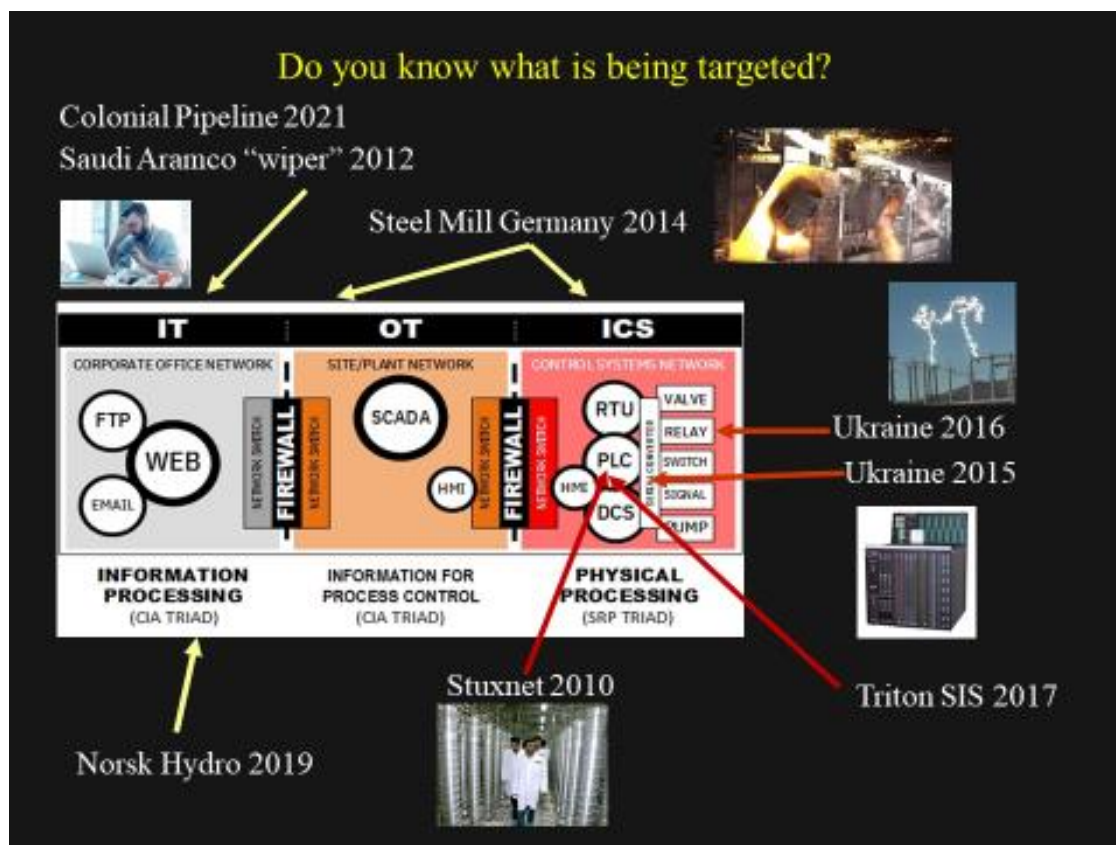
Do you know what is being targeted?

Colonial Pipeline 2021
Saudi Aramco "wiper" 2012

Steel Mill Germany 2014

| IT | OT | ICS |
|---|---|---|
| CORPORATE OFFICE NETWORK | SITE/PLANT NETWORK | CONTROL SYSTEMS NETWORK |

FTP
WEB
EMAIL
NETWORK SWITCH
FIREWALL
NETWORK SWITCH
SCADA
HMI
NETWORK SWITCH
FIREWALL
NETWORK SWITCH
RTU
PLC
HMI
DCS
SERIAL CONVERTER
VALVE
RELAY
SWITCH
SIGNAL
PUMP

INFORMATION PROCESSING (CIA TRIAD)
INFORMATION FOR PROCESS CONTROL (CIA TRIAD)
PHYSICAL PROCESSING (SRP TRIAD)

Ukraine 2016
Ukraine 2015

Stuxnet 2010
Triton SIS 2017

Norsk Hydro 2019